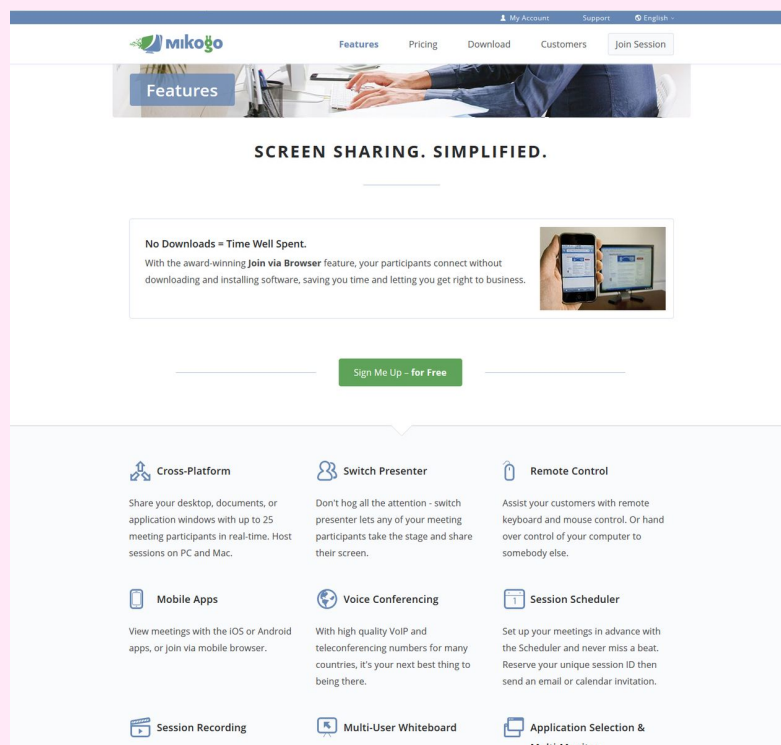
My Account Support English

mikogo

Features Pricing Download Customers Join Session

Features

SCREEN SHARING. SIMPLIFIED.

No Downloads = Time Well Spent.

With the award-winning **Join via Browser** feature, your participants connect without downloading and installing software, saving you time and letting you get right to business.

Sign Me Up - **for Free**

Cross-Platform

Share your desktop, documents, or application windows with up to 25 meeting participants in real-time. Host sessions on PC and Mac.

Switch Presenter

Don't hog all the attention - switch presenter lets any of your meeting participants take the stage and share their screen.

Remote Control

Assist your customers with remote keyboard and mouse control. Or hand over control of your computer to somebody else.

Mobile Apps

View meetings with the iOS or Android apps, or join via mobile browser.

Voice Conferencing

With high quality VoIP and teleconferencing numbers for many countries, it's your next best thing to being there.

Session Scheduler

Set up your meetings in advance with the Scheduler and never miss a beat. Reserve your unique session ID then send an email or calendar invitation.

Session Recording

Multi-User Whiteboard

Application Selection & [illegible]